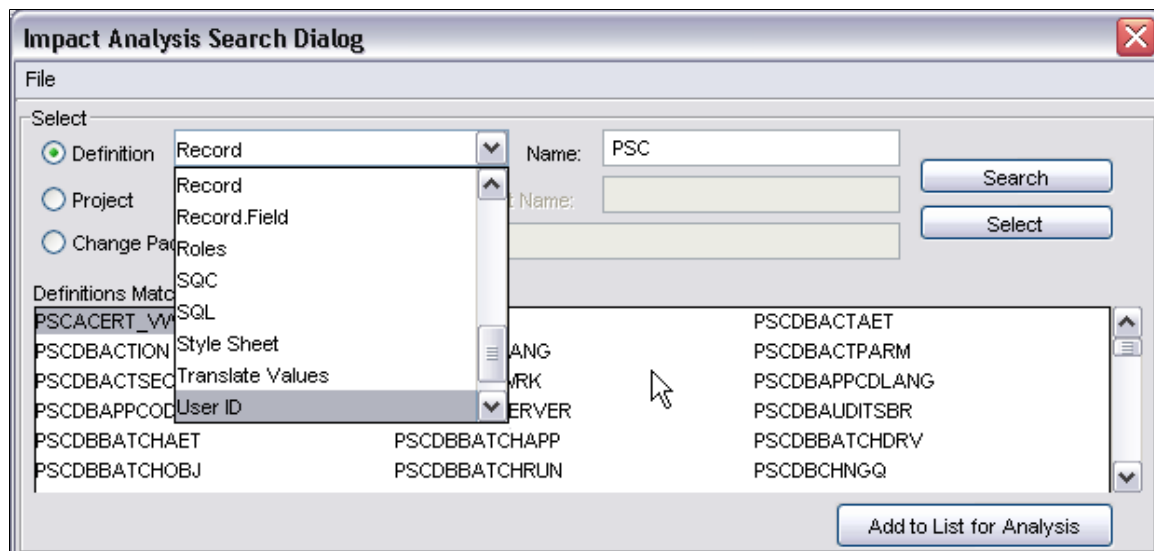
Impact Analysis Search Dialog

File

Select

Definition Record

Name: PSC

Project

Change Pac

Search

Select

t Name:

Record
Record.Field
Roles
SQC
SQL
Style Sheet
Translate Values
User ID

Definitions Matc

PSCACERT_VW

PSCDBACTION ANG PSCDBACTAET

PSCDBACTSEC VRK PSCDBACTPARM

PSCDBAPPCOD ERVER PSCDBAPPCDLANG

PSCDBAUDITSBR

PSCDBBATCHAET PSCDBBATCHAPP PSCDBBATCHDRV

PSCDBBATCHOBJ PSCDBBATCHRUN PSCDBCHNGQ

Add to List for Analysis